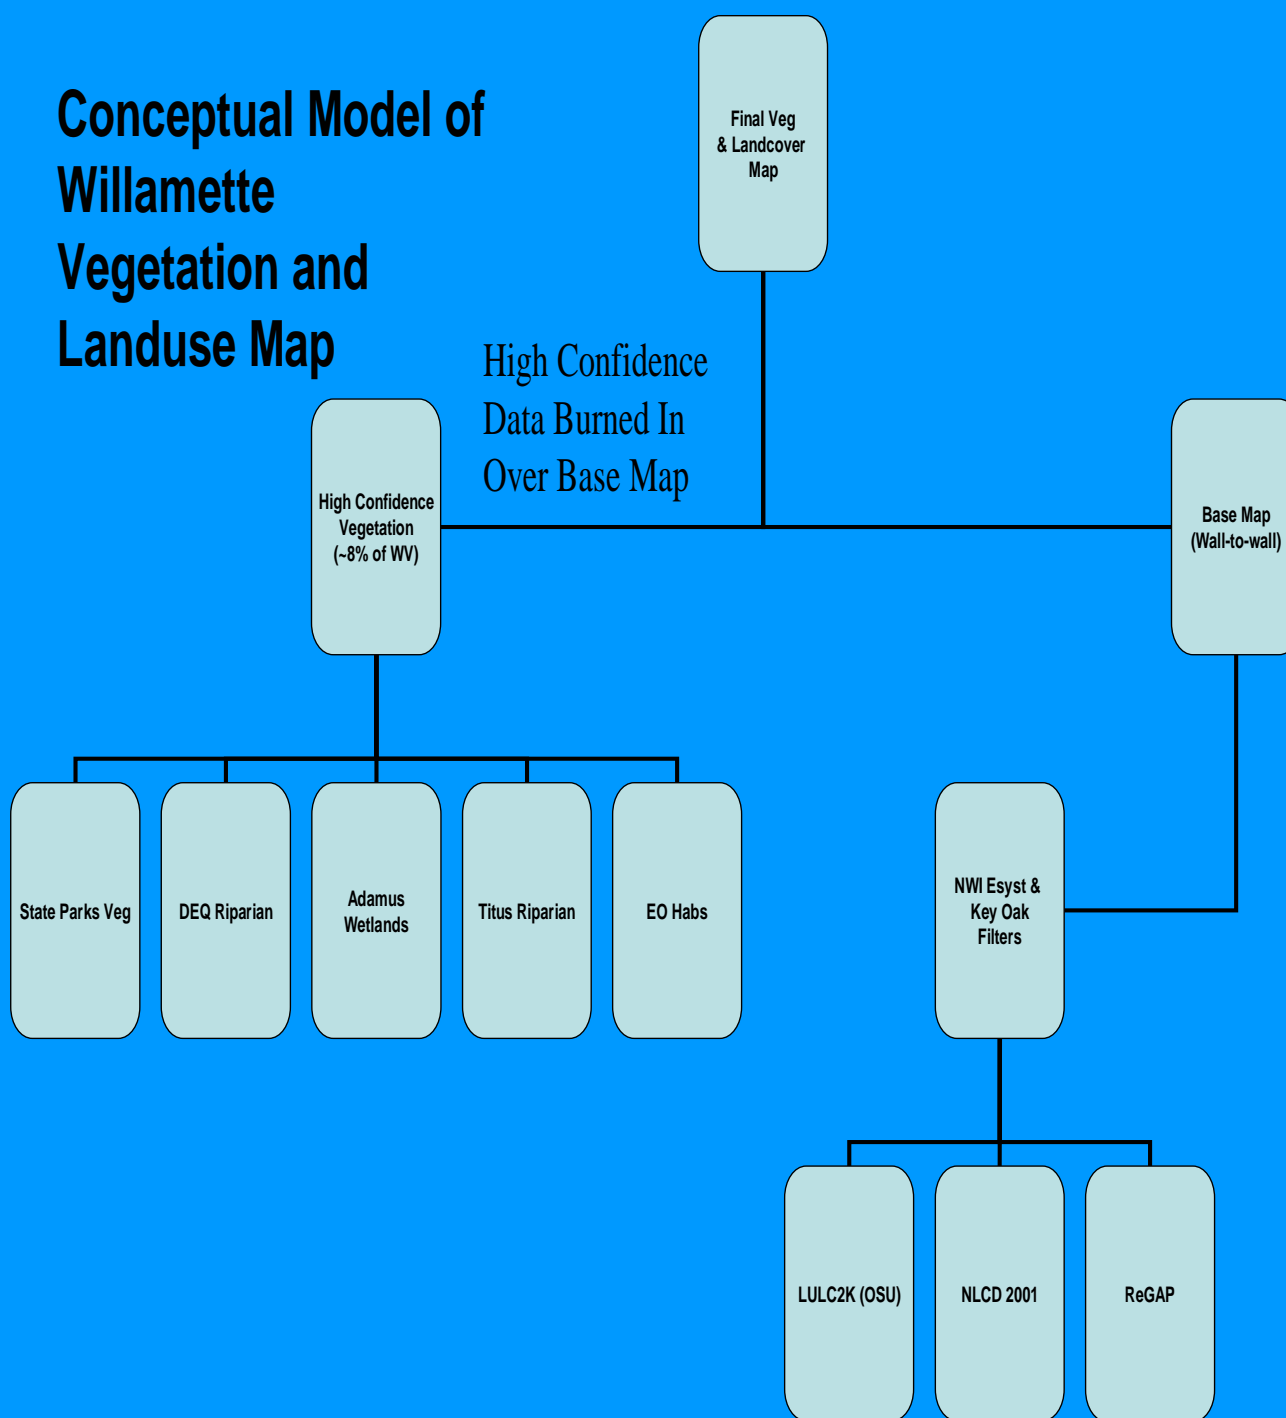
Conceptual Model of Willamette Vegetation and Landuse Map

Final Veg & Landcover Map

High Confidence Data Burned In Over Base Map

High Confidence Vegetation (~8% of WV)

Base Map (Wall-to-wall)

State Parks Veg

DEQ Riparian

Adamus Wetlands

Titus Riparian

EO Habs

NWI Esyst & Key Oak Filters

LULC2K (OSU)

NLCD 2001

ReGAP